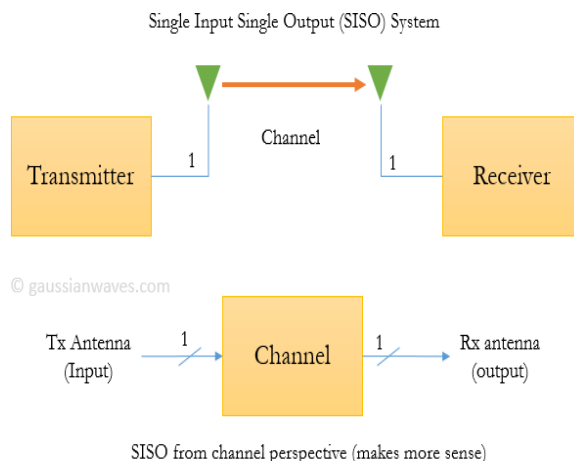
Single Input Single Output (SISO) System

Channel

Transmitter

1

1

Receiver

© gaussianwaves.com

Tx Antenna
(Input)

1

Channel

1

Rx antenna
(output)

SISO from channel perspective (makes more sense)